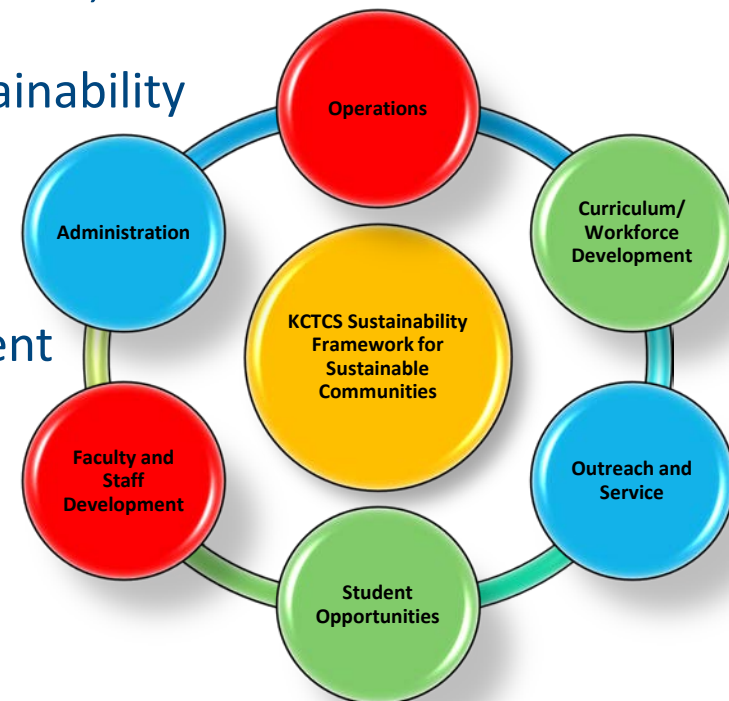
ainability

ent

Operations

Curriculum/ Workforce Development

Administration

KCTCS Sustainability Framework for Sustainable Communities

Faculty and Staff Development

Outreach and Service

Student Opportunities